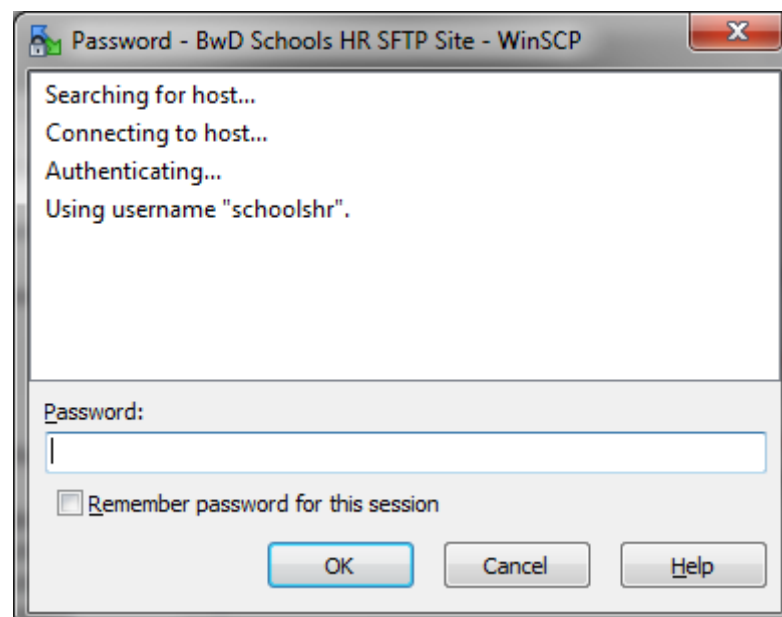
Password - BwD Schools HR SFTP Site - WinSCP

Searching for host...
Connecting to host...
Authenticating...
Using username "schoolshr".

Password:

Remember password for this session

OK

Cancel

Help